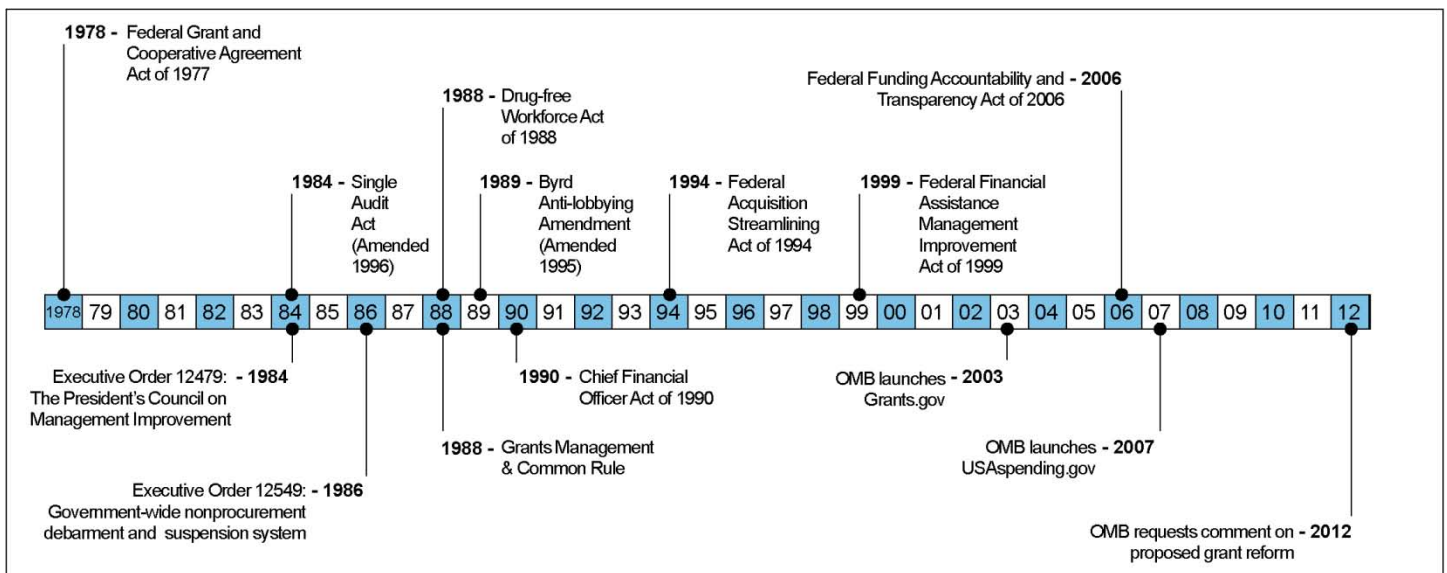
1978 - Federal Grant and Cooperative Agreement Act of 1977

1988 - Drug-free Workforce Act of 1988

Federal Funding Accountability and - 2006 Transparency Act of 2006

1984 - Single Audit Act (Amended 1996)

1989 - Byrd Anti-lobbying Amendment (Amended 1995)

1994 - Federal Acquisition Streamlining Act of 1994

1999 - Federal Financial Assistance Management Improvement Act of 1999

1978 79 80 81 82 83 84 85 86 87 88 89 90 91 92 93 94 95 96 97 98 99 00 01 02 03 04 05 06 07 08 09 10 11 12

Executive Order 12479: - 1984 The President's Council on Management Improvement

1990 - Chief Financial Officer Act of 1990

OMB launches - 2003 Grants.gov

1988 - Grants Management & Common Rule

OMB launches - 2007 USAspending.gov

Executive Order 12549: - 1986 Government-wide nonprocurement debarment and suspension system

OMB requests comment on - 2012 proposed grant reform